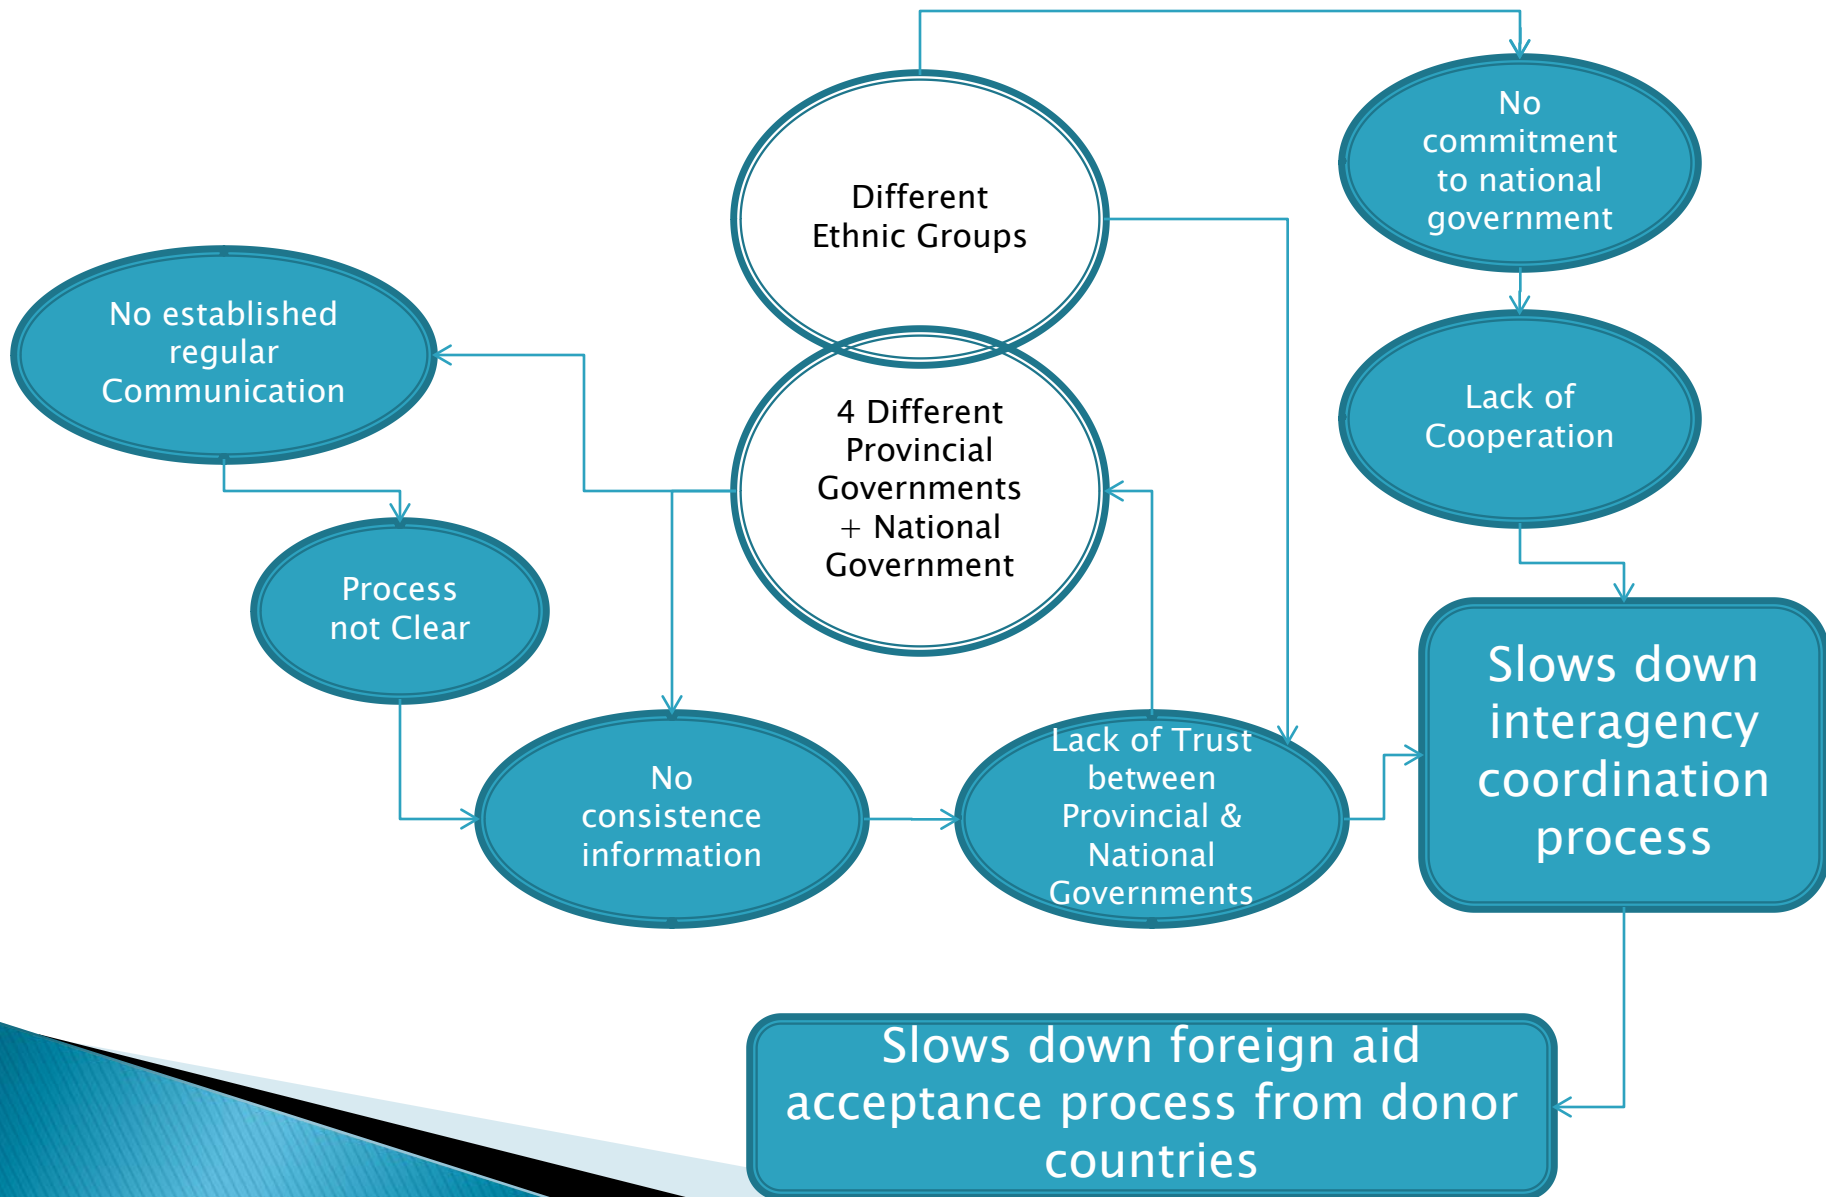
Different Ethnic Groups

No commitment to national government

No established regular Communication

4 Different Provincial Governments + National Government

Lack of Cooperation

Process not Clear

Slows down interagency coordination process

No consistence information

Lack of Trust between Provincial & National Governments

Slows down foreign aid acceptance process from donor countries